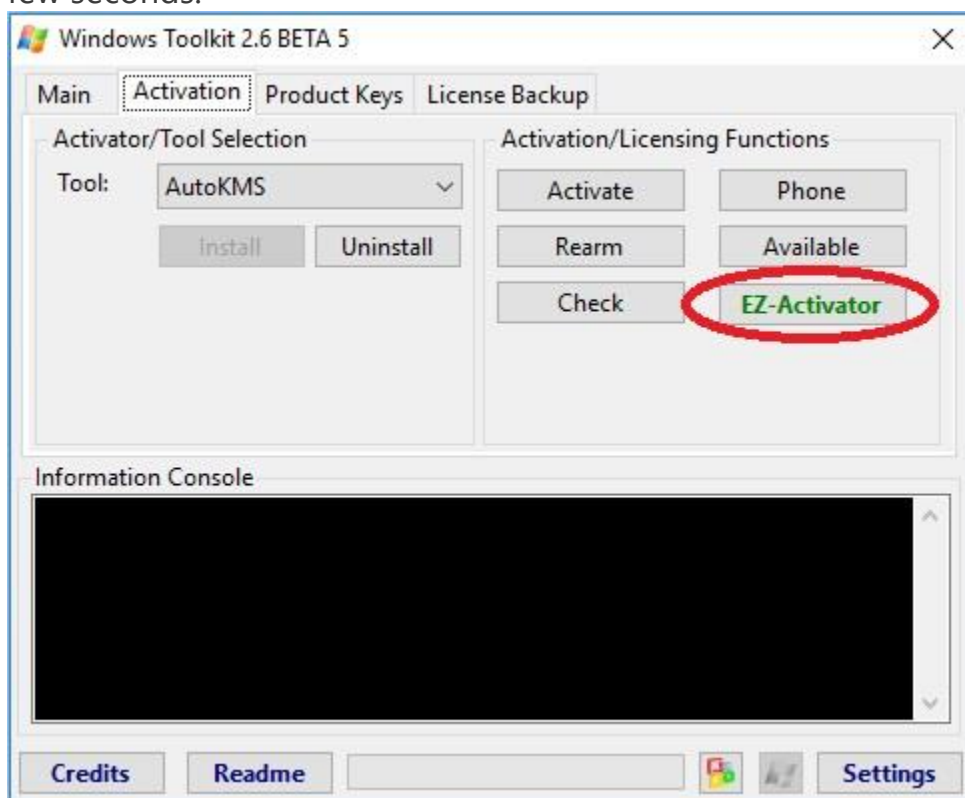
Windows Toolkit 2.6 BETA 5

Main
Activation
Product Keys
License Backup

Activator/Tool Selection
Tool: AutoKMS
Install
Uninstall

Activation/Licensing Functions
Activate
Phone
Rearm
Available
Check
EZ-Activator

Information Console

Credits
Readme
Settings